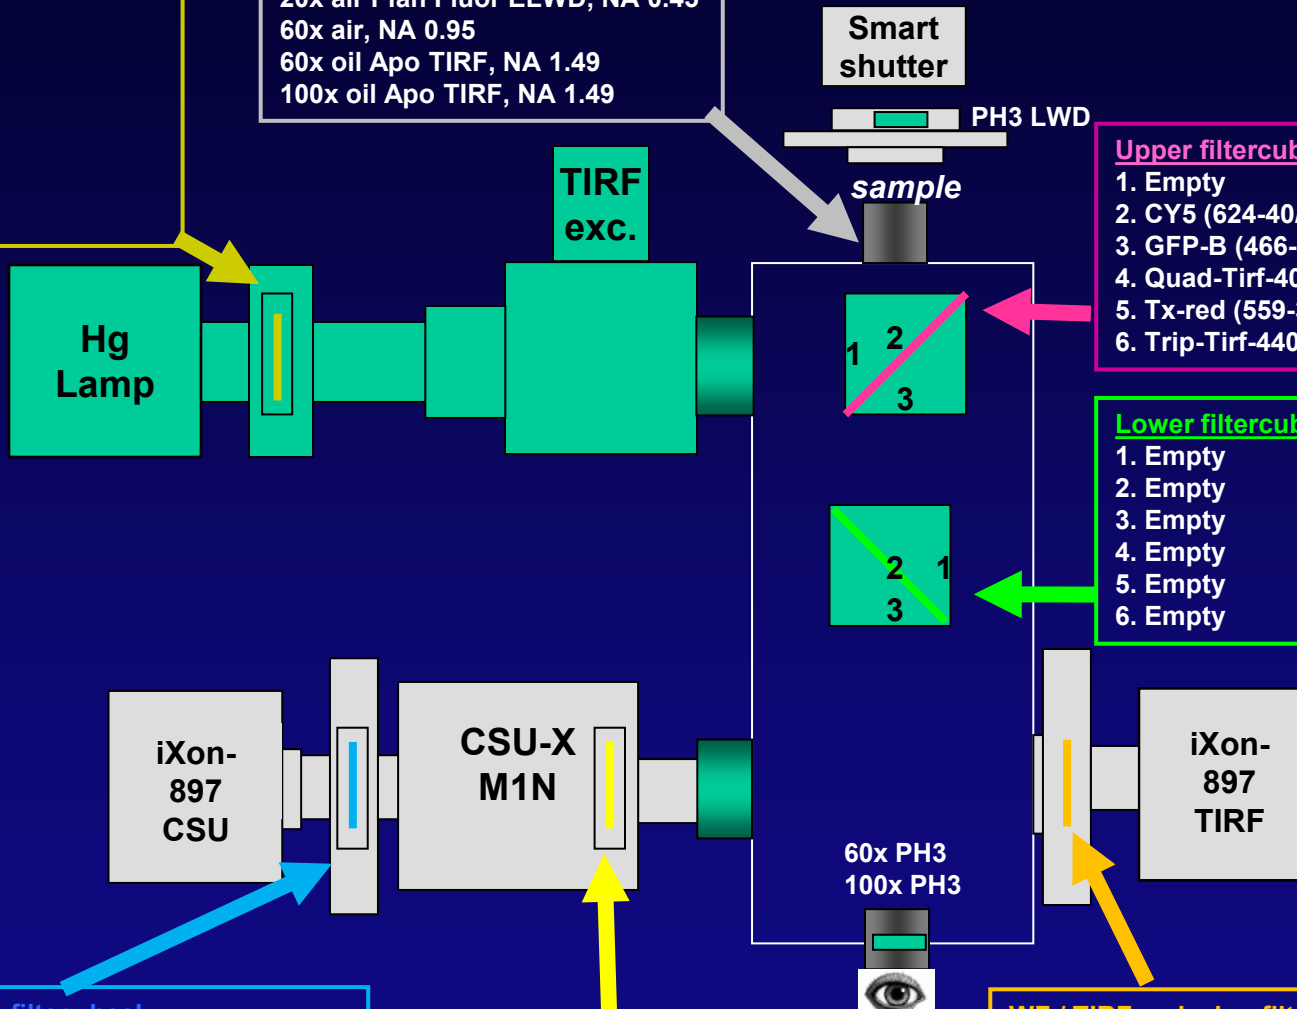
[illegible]
60x air, NA 0.95
60x oil Apo TIRF, NA 1.49
100x oil Apo TIRF, NA 1.49

Smart shutter

PH3 LWD

sample

TIRF exc.

Hg Lamp

Upper filtercub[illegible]
1. Empty
2. CY5 (624-40/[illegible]
3. GFP-B (466-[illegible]
4. Quad-Tirf-40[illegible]
5. Tx-red (559-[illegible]
6. Trip-Tirf-440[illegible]

1 2 3

Lower filtercub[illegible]
1. Empty
2. Empty
3. Empty
4. Empty
5. Empty
6. Empty

2 1 3

iXon-897 CSU

CSU-X M1N

iXon-897 TIRF

60x PH3
100x PH3

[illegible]